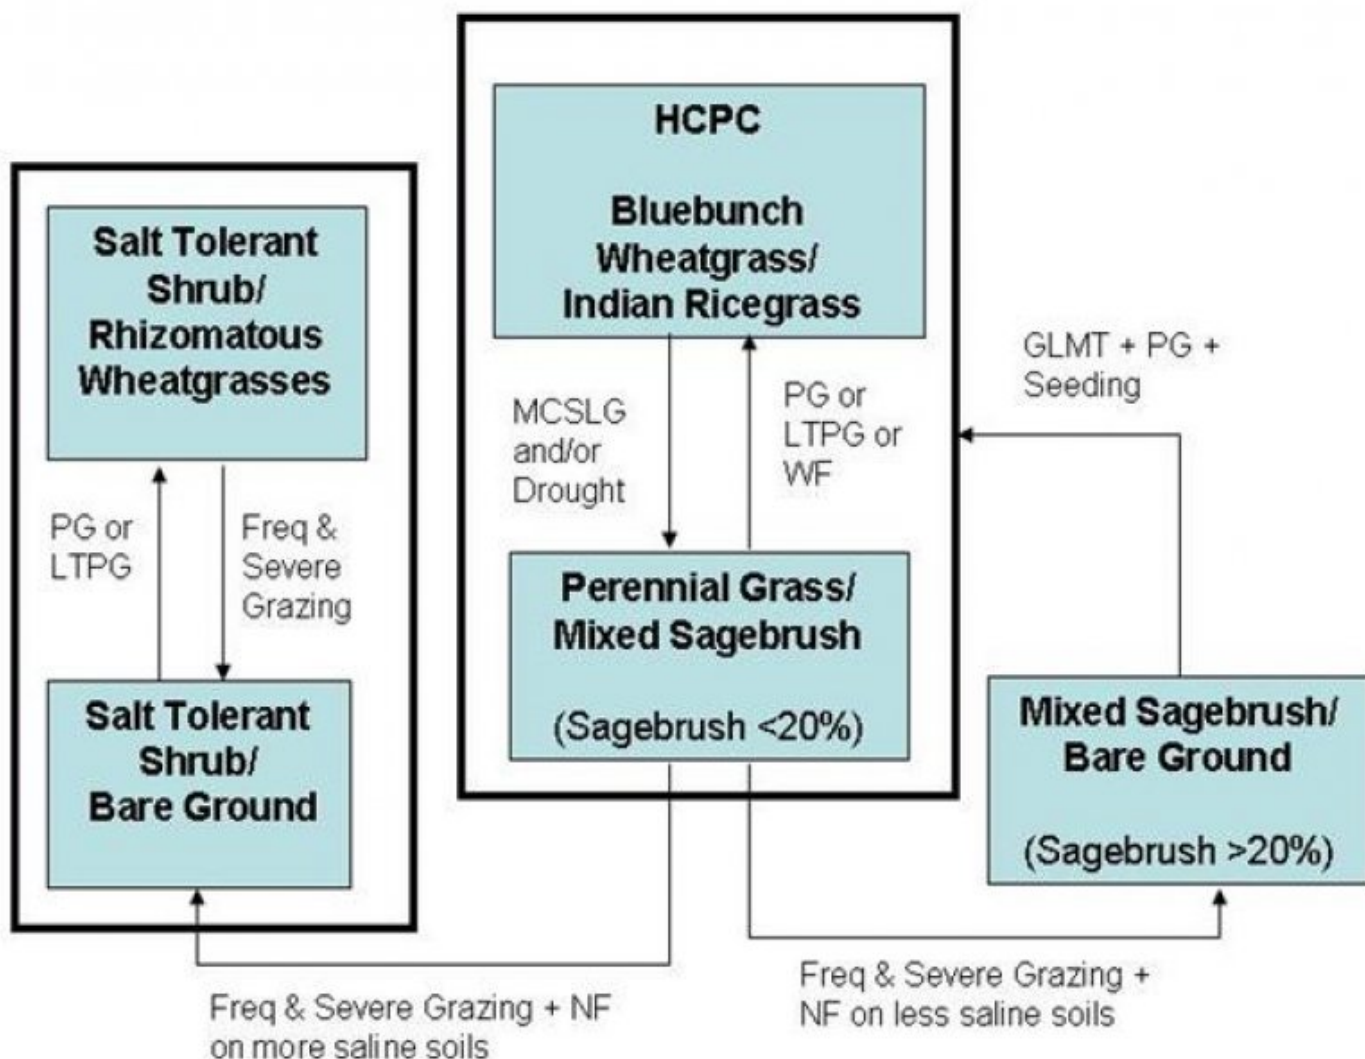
HCPC

Bluebunch Wheatgrass/ Indian Ricegrass

Salt Tolerant Shrub/ Rhizomatous Wheatgrasses

GLMT + PG + Seeding

MCSLG and/or Drought

PG or LTPG or WF

PG or LTPG

Freq & Severe Grazing

Perennial Grass/ Mixed Sagebrush

(Sagebrush <20%)

Salt Tolerant Shrub/ Bare Ground

Mixed Sagebrush/ Bare Ground

(Sagebrush >20%)

Freq & Severe Grazing + NF on less saline soils

Freq & Severe Grazing + NF on more saline soils